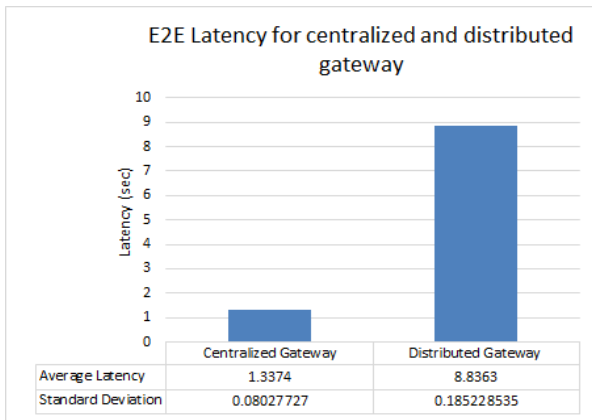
E2E Latency for centralized and distributed gateway

Latency (sec)

10
9
8
7
6
5
4
3
2
1
0

| | Centralized Gateway | Distributed Gateway |
|---|---|---|
| Average Latency | 1.3374 | 8.8363 |
| Standard Deviation | 0.08027727 | 0.185228535 |